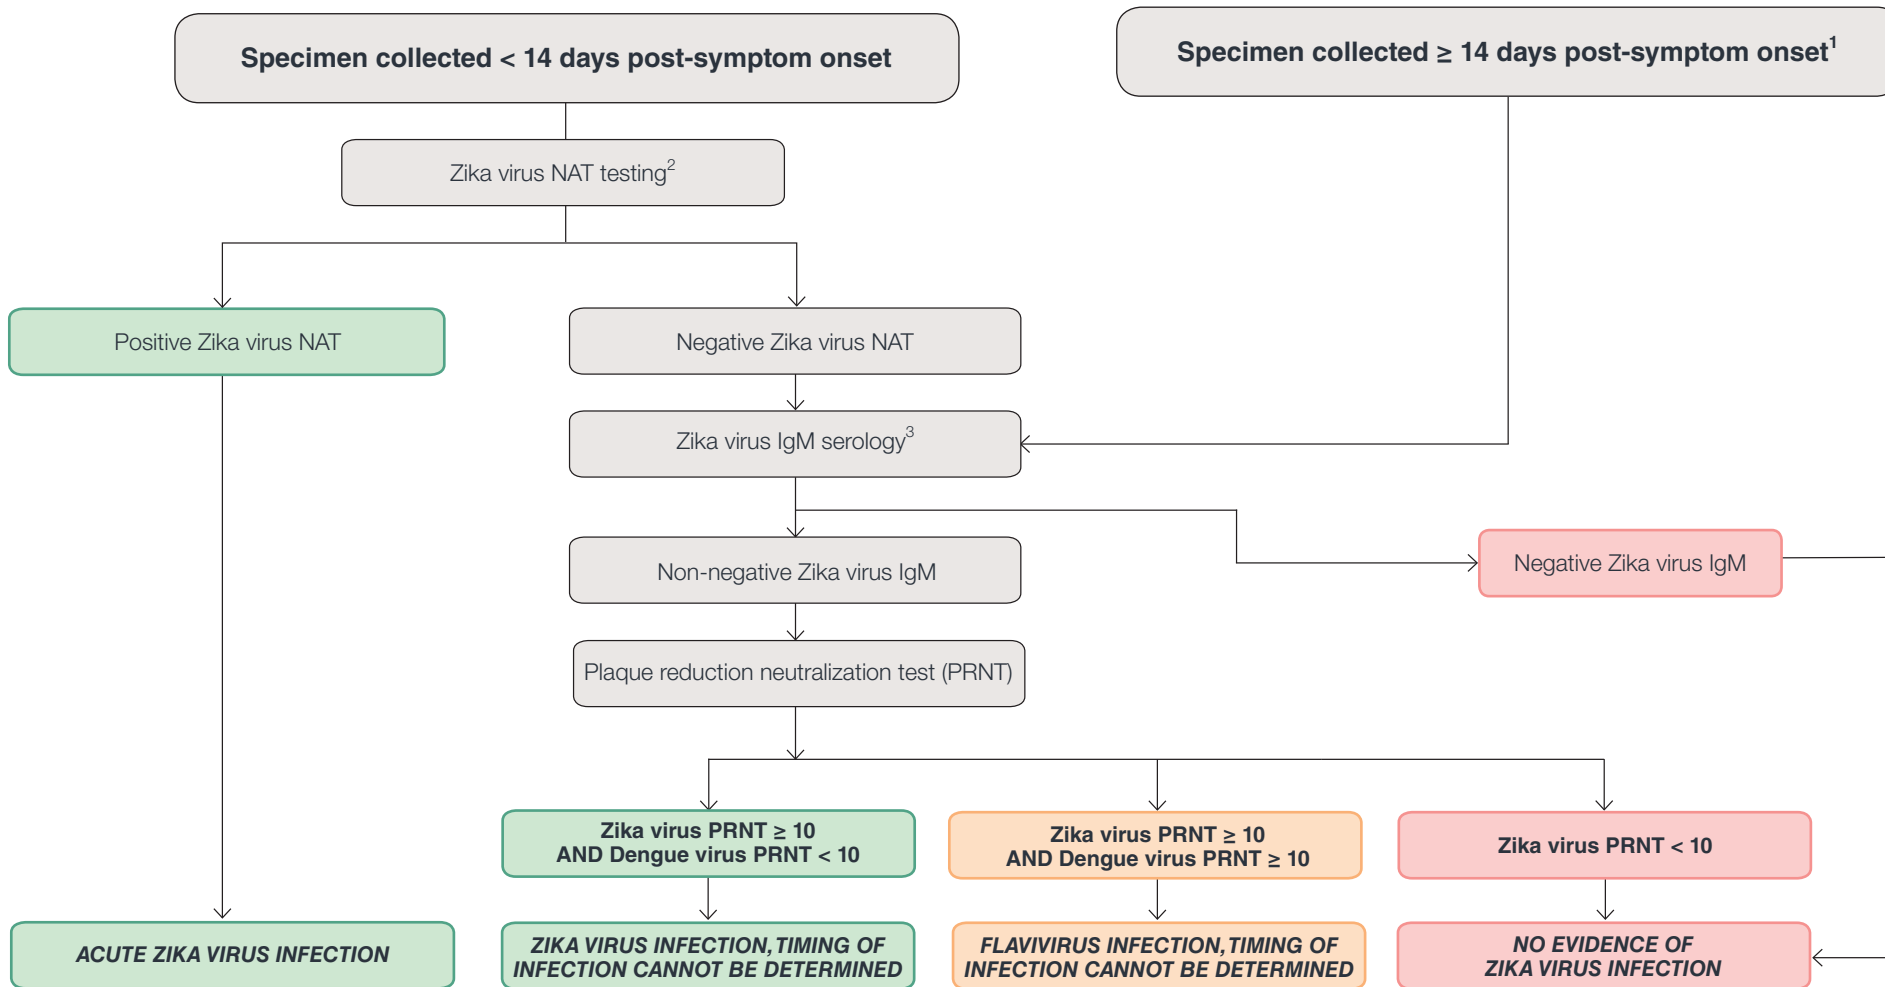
Specimen collected < 14 days post-symptom onset

Specimen collected ≥ 14 days post-symptom onset$^1$

Zika virus NAT testing$^2$

Positive Zika virus NAT

Negative Zika virus NAT

Zika virus IgM serology$^3$

Non-negative Zika virus IgM

Negative Zika virus IgM

Plaque reduction neutralization test (PRNT)

Zika virus PRNT ≥ 10 AND Dengue virus PRNT < 10

Zika virus PRNT ≥ 10 AND Dengue virus PRNT ≥ 10

Zika virus PRNT < 10

ACUTE ZIKA VIRUS INFECTION

ZIKA VIRUS INFECTION, TIMING OF INFECTION CANNOT BE DETERMINED

FLAVIVIRUS INFECTION, TIMING OF INFECTION CANNOT BE DETERMINED

NO EVIDENCE OF ZIKA VIRUS INFECTION